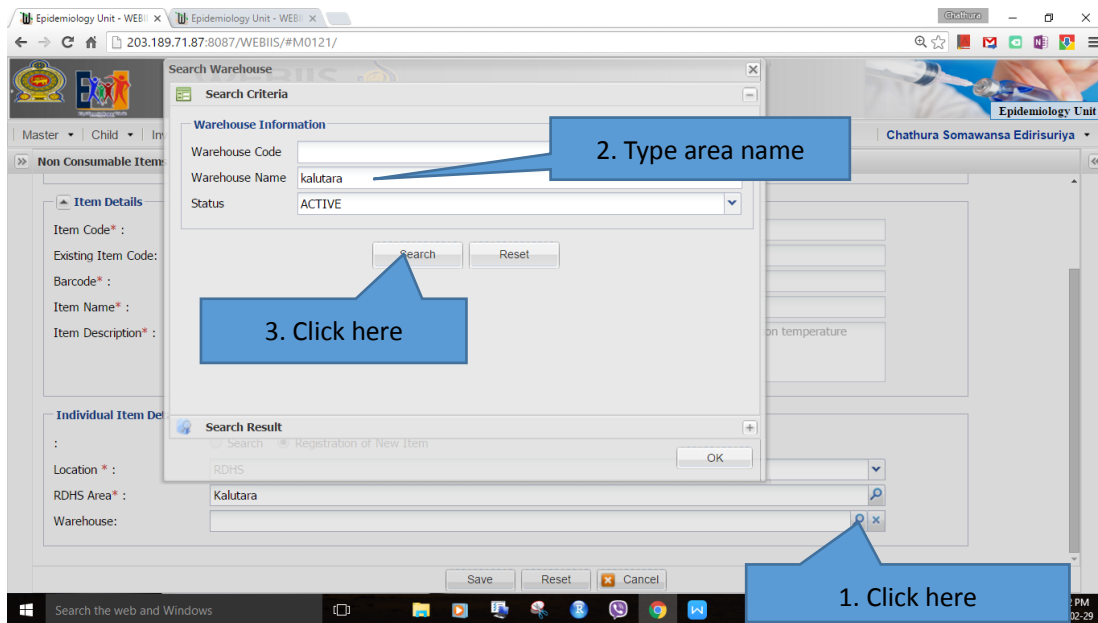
Epidemiology Unit - WEBII × Epidemiology Unit - WEBII ×
Chathura
203.189.71.87:8087/WEBIIS/#M0121/
Epidemiology Unit
Master ▾ Child ▾ In
Chathura Somawansa Edirisuriya ▾
Non Consumable Items
Search Warehouse
Search Criteria
Warehouse Information
Warehouse Code
Warehouse Name kalutara
Status ACTIVE
2. Type area name
Search Reset
3. Click here
Search Result
OK
Item Details
Item Code* :
Existing Item Code:
Barcode* :
Item Name* :
Item Description* :
on temperature
Individual Item Det
:
Search Registration of New Item
Location * :
RDHS
RDHS Area* :
Kalutara
Warehouse:
Save Reset Cancel
1. Click here
Search the web and Windows
2 PM
02-29